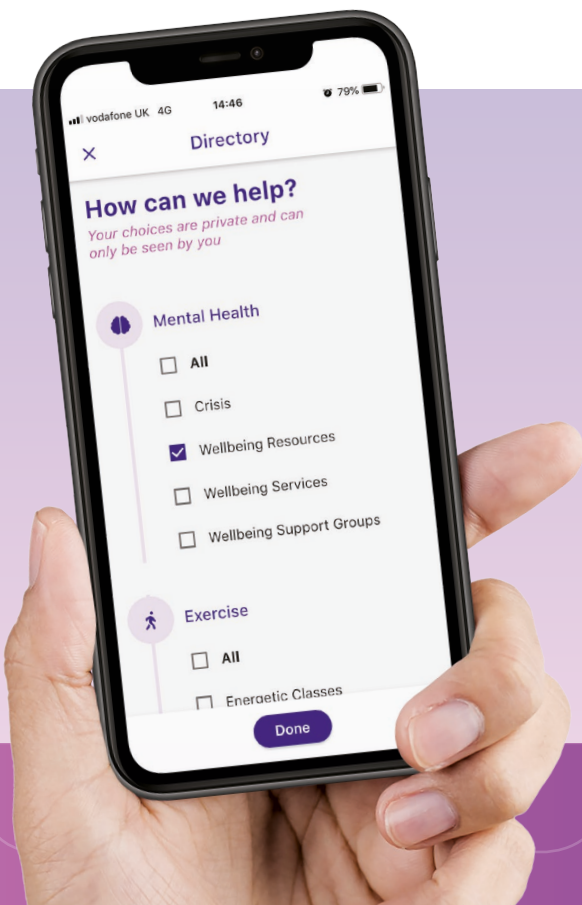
vodafone UK 4G 14:46 79%

×
Directory

How can we help?
Your choices are private and can only be seen by you

Mental Health

☐ All
☐ Crisis
☑ Wellbeing Resources
☐ Wellbeing Services
☐ Wellbeing Support Groups

Exercise

☐ All
☐ Energetic Classes

Done